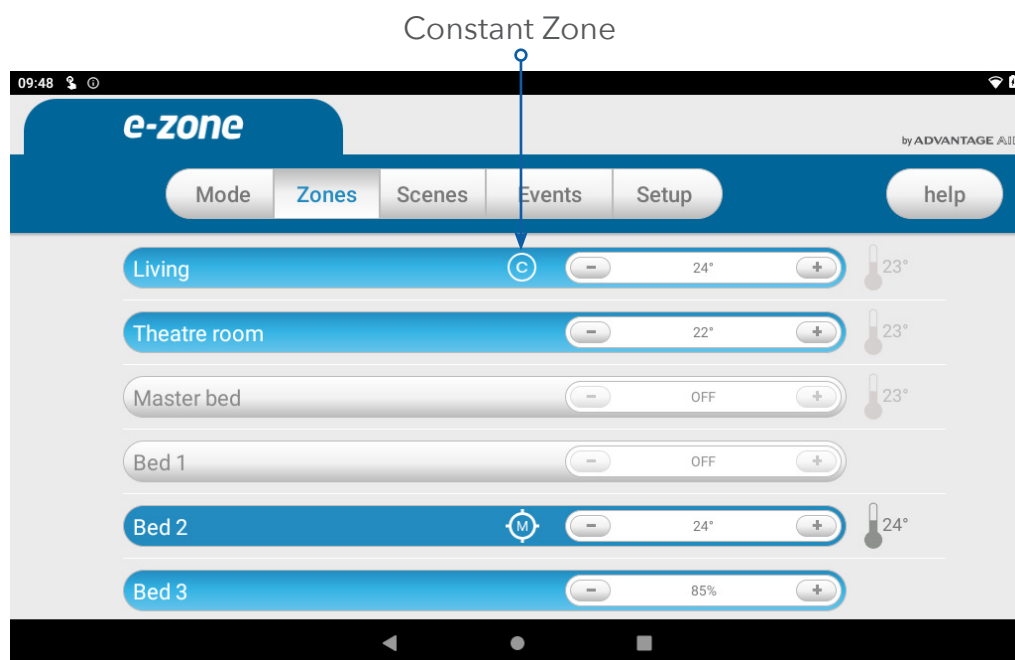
Constant Zone

09:48

e-zone

by ADVANTAGE AI

Mode Zones Scenes Events Setup

help

Living C − 24° + 23°

Theatre room − 22° + 23°

Master bed − OFF + 23°

Bed 1 − OFF +

Bed 2 M − 24° + 24°

Bed 3 − 85% +